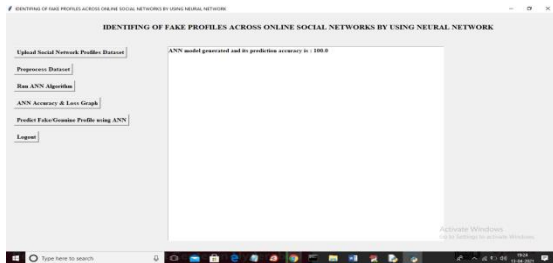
IDENTIFING OF FAKE PROFILES ACROSS ONLINE SOCIAL NETWORKS BY USING NEURAL NETWORK

IDENTIFING OF FAKE PROFILES ACROSS ONLINE SOCIAL NETWORKS BY USING NEURAL NETWORK

Upload Social Network Profiles Dataset

Preprocess Dataset

Run ANN Algorithm

ANN Accuracy & Loss Graph

Predict Fake/Genuine Profile using ANN

Logout

ANN model generated and its prediction accuracy is : 100.0

Activate Windows
Go to Settings to activate Windows.

Type here to search

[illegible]